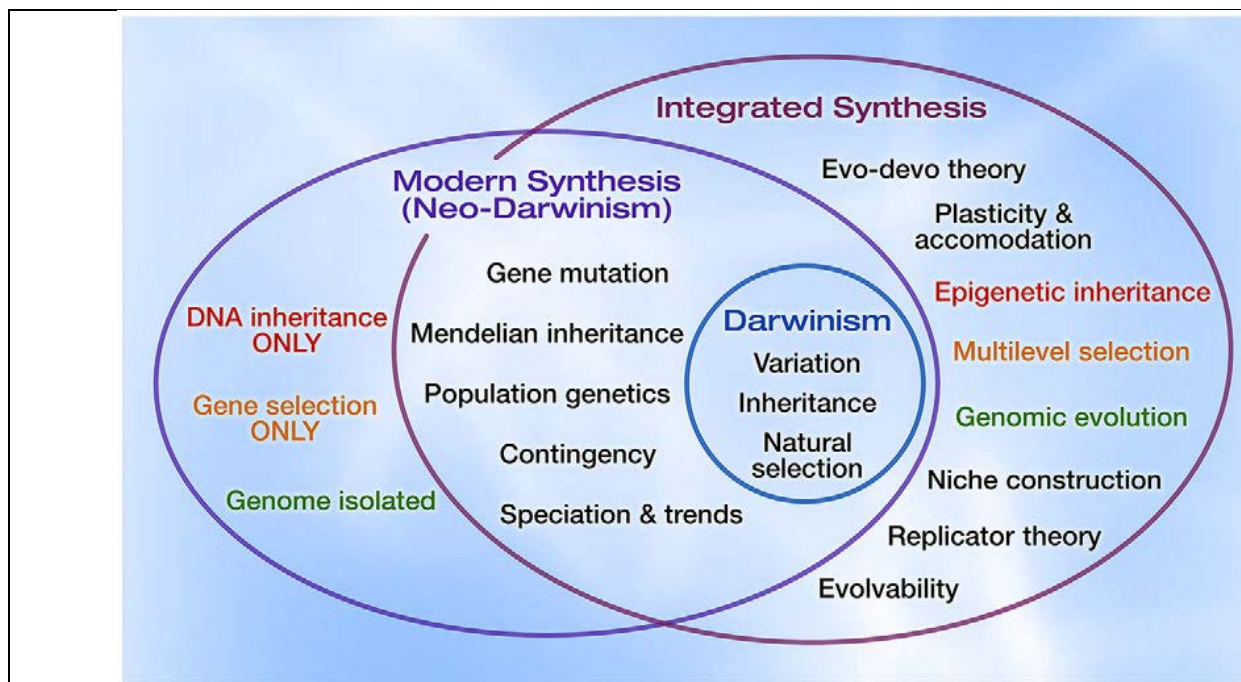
Integrated Synthesis

Modern Synthesis (Neo-Darwinism)

Evo-devo theory

Plasticity & accomodation

Gene mutation

Epigenetic inheritance

DNA inheritance ONLY

Mendelian inheritance

Darwinism

Variation

Multilevel selection

Population genetics

Inheritance

Gene selection ONLY

Genomic evolution

Natural selection

Contingency

Niche construction

Genome isolated

Speciation & trends

Replicator theory

Evolvability